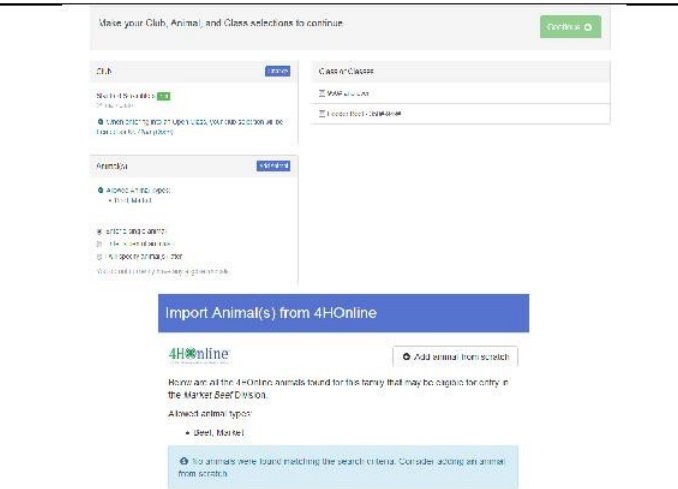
Make your Club, Animal, and Class selections to continue.

Continue

Club

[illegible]

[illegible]

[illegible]

When entering into an Open class, your club selection will be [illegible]

Class or Classes

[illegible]

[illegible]

Animal(s)

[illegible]

Allowed animal types:

• Beef, Market

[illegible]

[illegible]

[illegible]

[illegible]

Import Animal(s) from 4HOnline

4HOnline

Add animal from scratch

Below are all the 4HOnline animals found for this family that may be eligible for entry in the Market Beef Division.

Allowed animal types:

• Beef, Market

No animals were found matching the search criteria. Consider adding an animal from scratch.